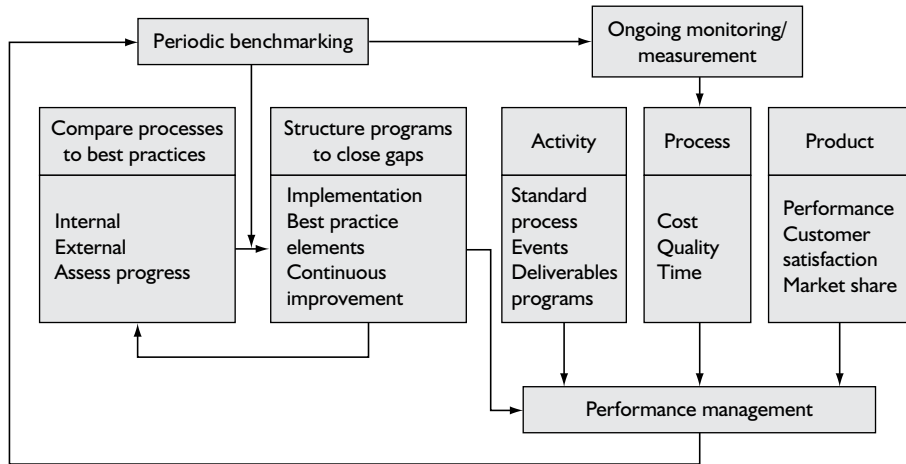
Periodic benchmarking

Ongoing monitoring/ measurement

Compare processes to best practices

Internal
External
Assess progress

Structure programs to close gaps

Implementation
Best practice elements
Continuous improvement

Activity

Standard process
Events
Deliverables programs

Process

Cost
Quality
Time

Product

Performance
Customer satisfaction
Market share

Performance management